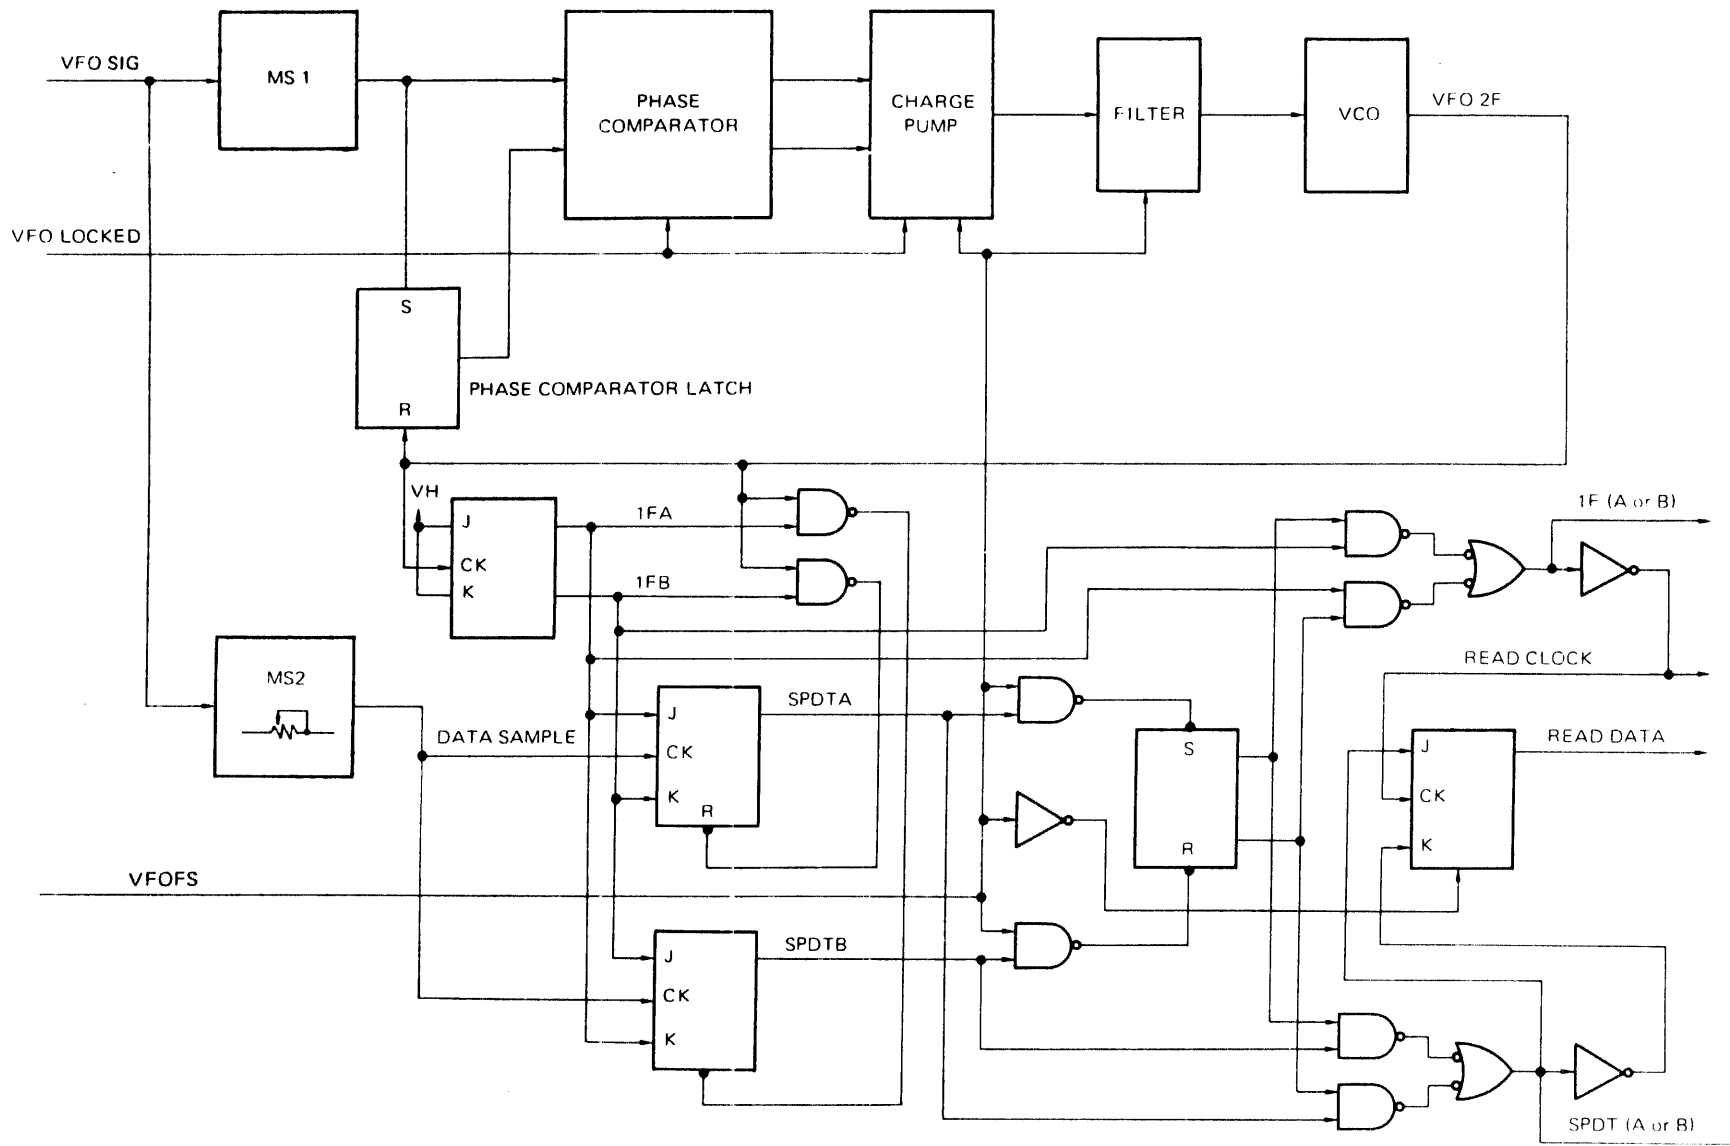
VFO SIG
MS 1
PHASE COMPARATOR
CHARGE PUMP
FILTER
VCO
VFO 2F
VFO LOCKED
S
R
PHASE COMPARATOR LATCH
VH
J
CK
K
1FA
1FB
1F (A or B)
READ CLOCK
MS2
J
CK
K
R
SPDTA
DATA SAMPLE
S
R
J
CK
K
READ DATA
VFOFS
J
CK
K
SPDTB
SPDT (A or B)